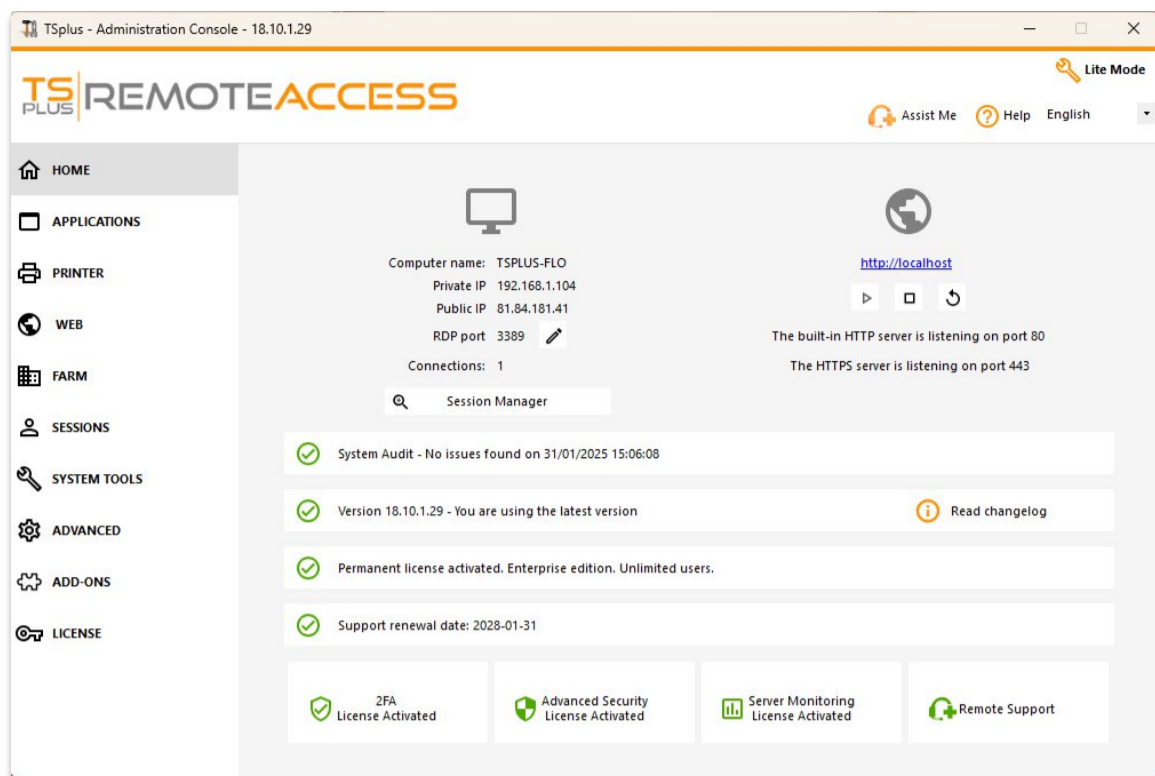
TSplus - Administration Console - 18.10.1.29

TS PLUS REMOTEACCESS

Lite Mode

Assist Me Help English

HOME
APPLICATIONS
PRINTER
WEB
FARM
SESSIONS
SYSTEM TOOLS
ADVANCED
ADD-ONS
LICENSE

Computer name: TSPLUS-FLO
Private IP 192.168.1.104
Public IP 81.84.181.41
RDP port 3389
Connections: 1

Session Manager

http://localhost

The built-in HTTP server is listening on port 80
The HTTPS server is listening on port 443

System Audit - No issues found on 31/01/2025 15:06:08

Version 18.10.1.29 - You are using the latest version

Read changelog

Permanent license activated. Enterprise edition. Unlimited users.

Support renewal date: 2028-01-31

2FA License Activated

Advanced Security License Activated

Server Monitoring License Activated

Remote Support